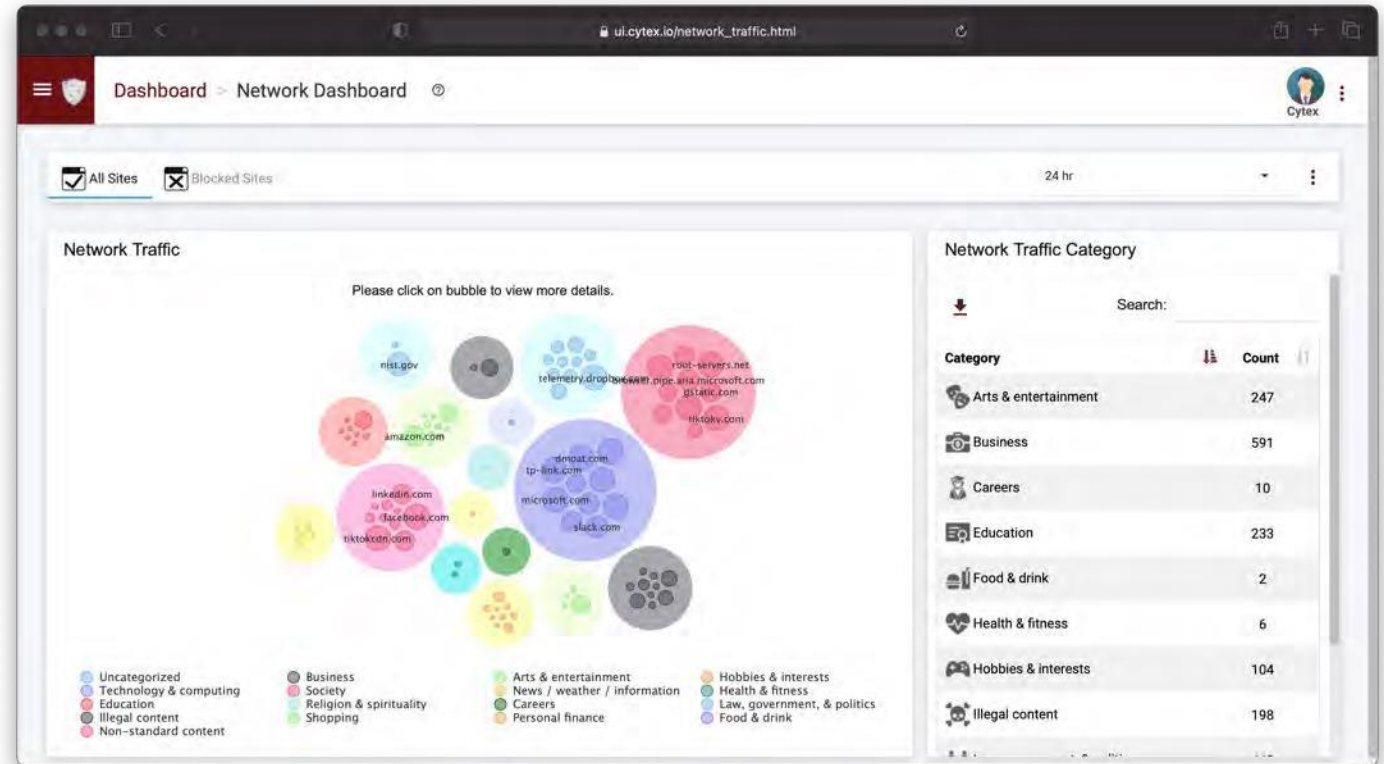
ui.cytex.io/network_traffic.html

Dashboard > Network Dashboard

Cytex

All Sites Blocked Sites

24 hr

Network Traffic

Please click on bubble to view more details.

nist.gov
telemetry.dropbox.com
browser.pipe.aria.microsoft.com
root-servers.net
gstatic.com
tiktokv.com
amazon.com
dmoat.com
tp-link.com
microsoft.com
slack.com
linkedin.com
facebook.com
tiktokcdn.com

Uncategorized
Technology & computing
Education
Illegal content
Non-standard content
Business
Society
Religion & spirituality
Shopping
Arts & entertainment
News / weather / information
Careers
Personal finance
Hobbies & interests
Health & fitness
Law, government, & politics
Food & drink

Network Traffic Category

Search:

| Category | Count |
|---|---|
| Arts & entertainment | 247 |
| Business | 591 |
| Careers | 10 |
| Education | 233 |
| Food & drink | 2 |
| Health & fitness | 6 |
| Hobbies & interests | 104 |
| Illegal content | 198 |
| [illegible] | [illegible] |